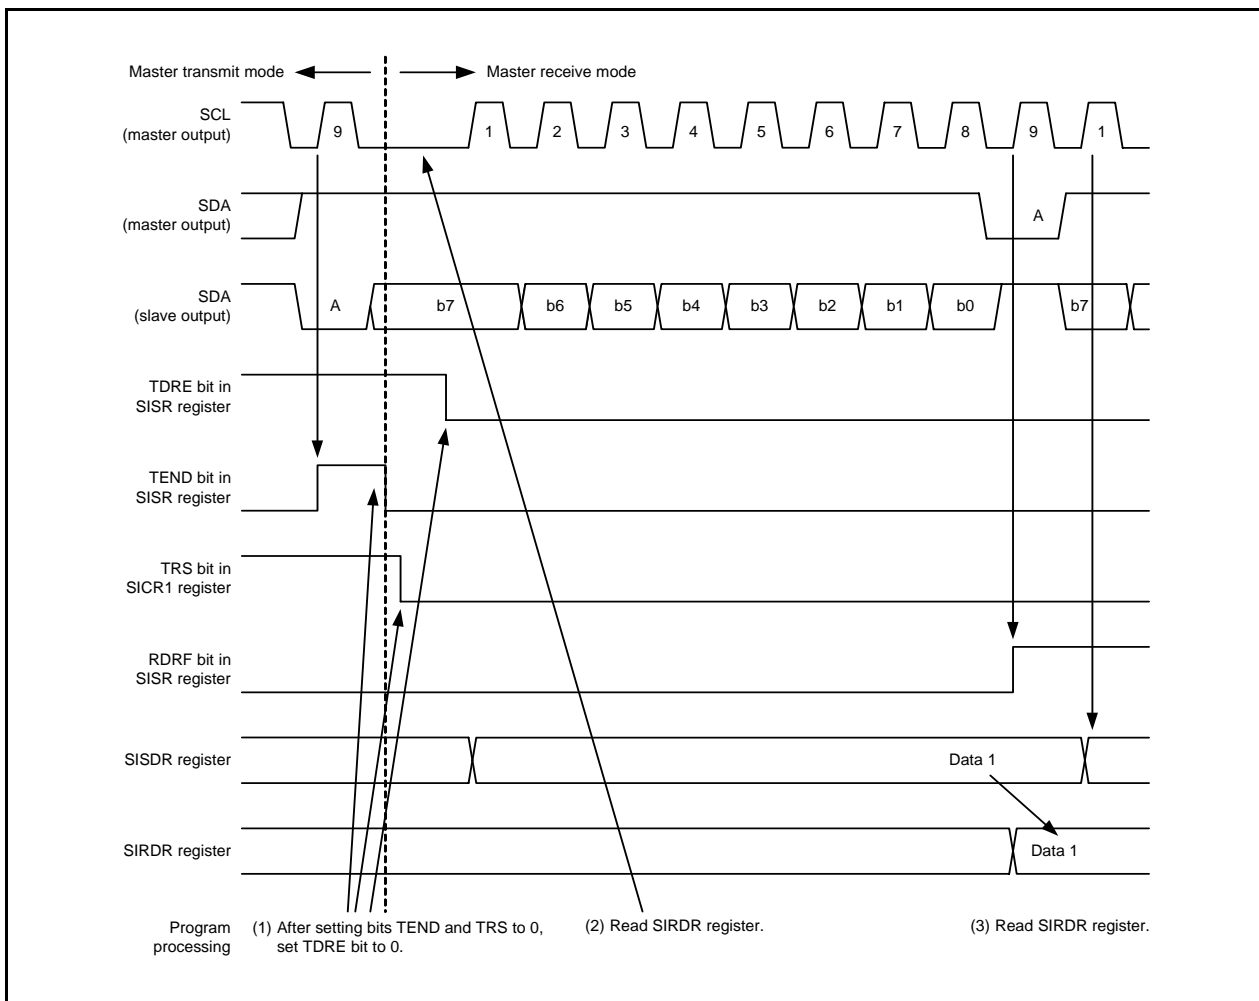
Master transmit mode

Master receive mode

SCL
(master output)

9

1

2

3

4

5

6

7

8

9

1

SDA
(master output)

A

SDA
(slave output)

A

b7

b6

b5

b4

b3

b2

b1

b0

b7

TDRE bit in
SISR register

TEND bit in
SISR register

TRS bit in
SICR1 register

RDRF bit in
SISR register

SISDR register

Data 1

SIRDR register

Data 1

Program
processing

(1) After setting bits TEND and TRS to 0,
set TDRE bit to 0.

(2) Read SIRDR register.

(3) Read SIRDR register.